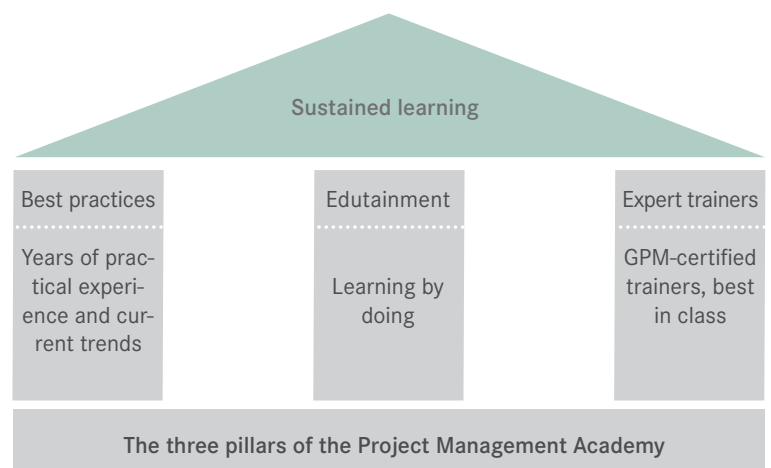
Sustained learning

Best practices

Years of practical experience and current trends

Edutainment

Learning by doing

Expert trainers

GPM-certified trainers, best in class

The three pillars of the Project Management Academy